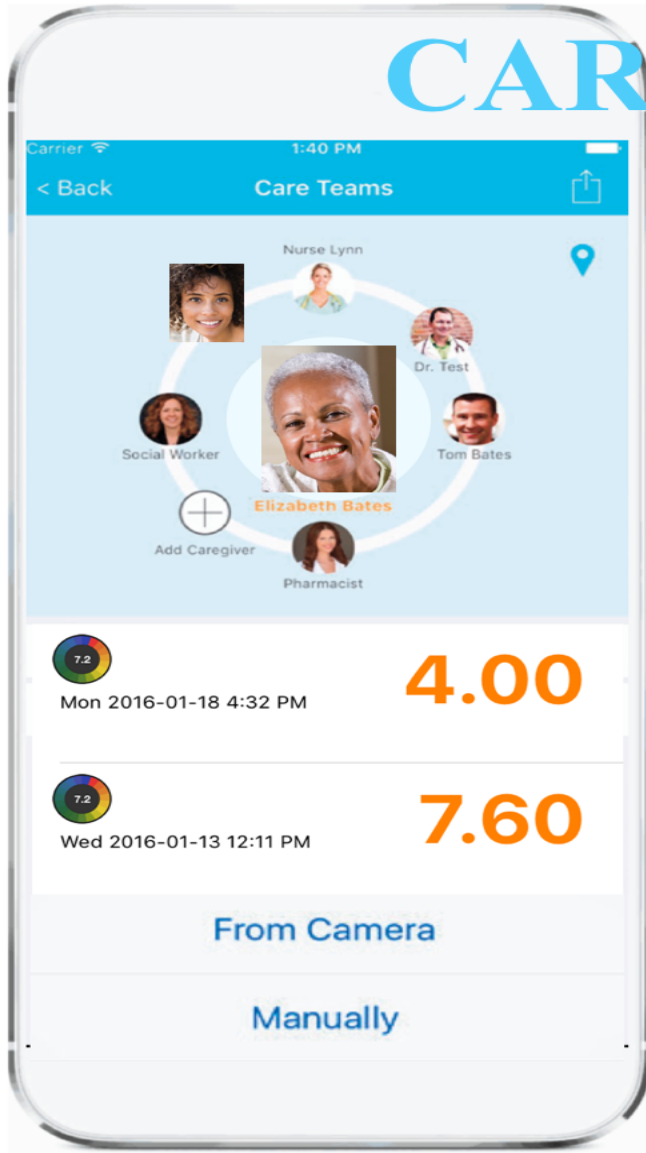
CAR

Carrier
1:40 PM
< Back
Care Teams

Nurse Lynn
Dr. Test
Social Worker
Tom Bates
Elizabeth Bates
Add Caregiver
Pharmacist

7.2
Mon 2016-01-18 4:32 PM
4.00

7.2
Wed 2016-01-13 12:11 PM
7.60

From Camera

Manually